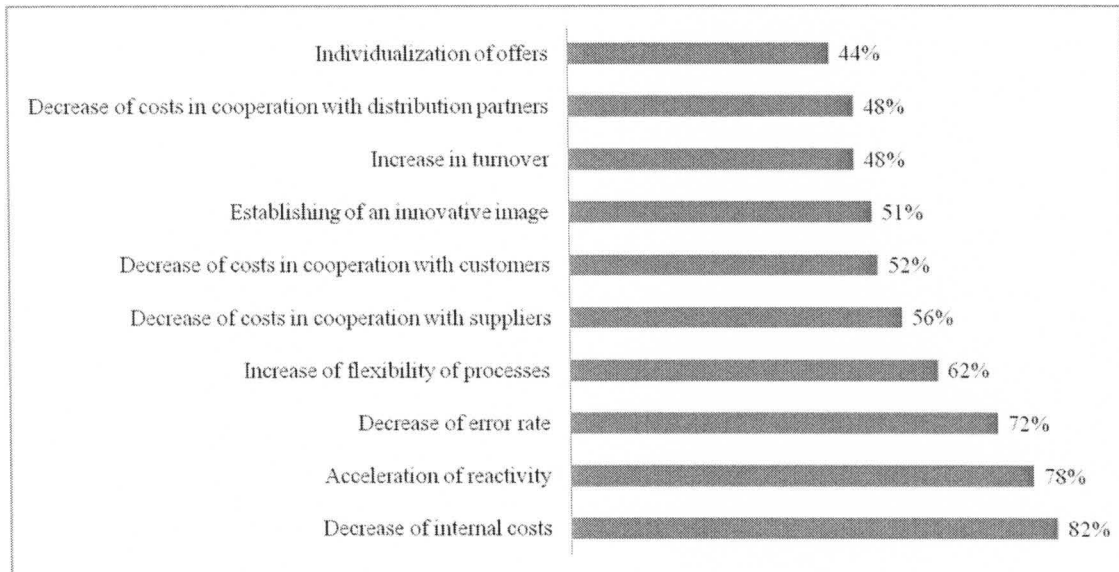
| Category | Value |
|---|---|
| Individualization of offers | 44% |
| Decrease of costs in cooperation with distribution partners | 48% |
| Increase in turnover | 48% |
| Establishing of an innovative image | 51% |
| Decrease of costs in cooperation with customers | 52% |
| Decrease of costs in cooperation with suppliers | 56% |
| Increase of flexibility of processes | 62% |
| Decrease of error rate | 72% |
| Acceleration of reactivity | 78% |
| Decrease of internal costs | 82% |